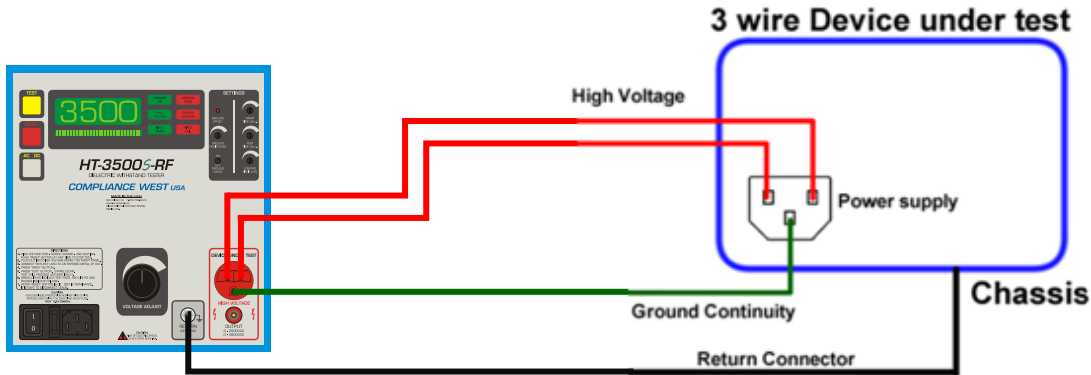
3 wire Device under test

High Voltage

TEST

AC DC

3500

SETTINGS

HT-3500S-RF

DIELECTRIC WITHSTAND TESTER

COMPLIANCE WEST USA

Power supply

VOLTAGE ADJUST

HIGH VOLTAGE

OUTPUT

RETURN

Chassis

Ground Continuity

Return Connector